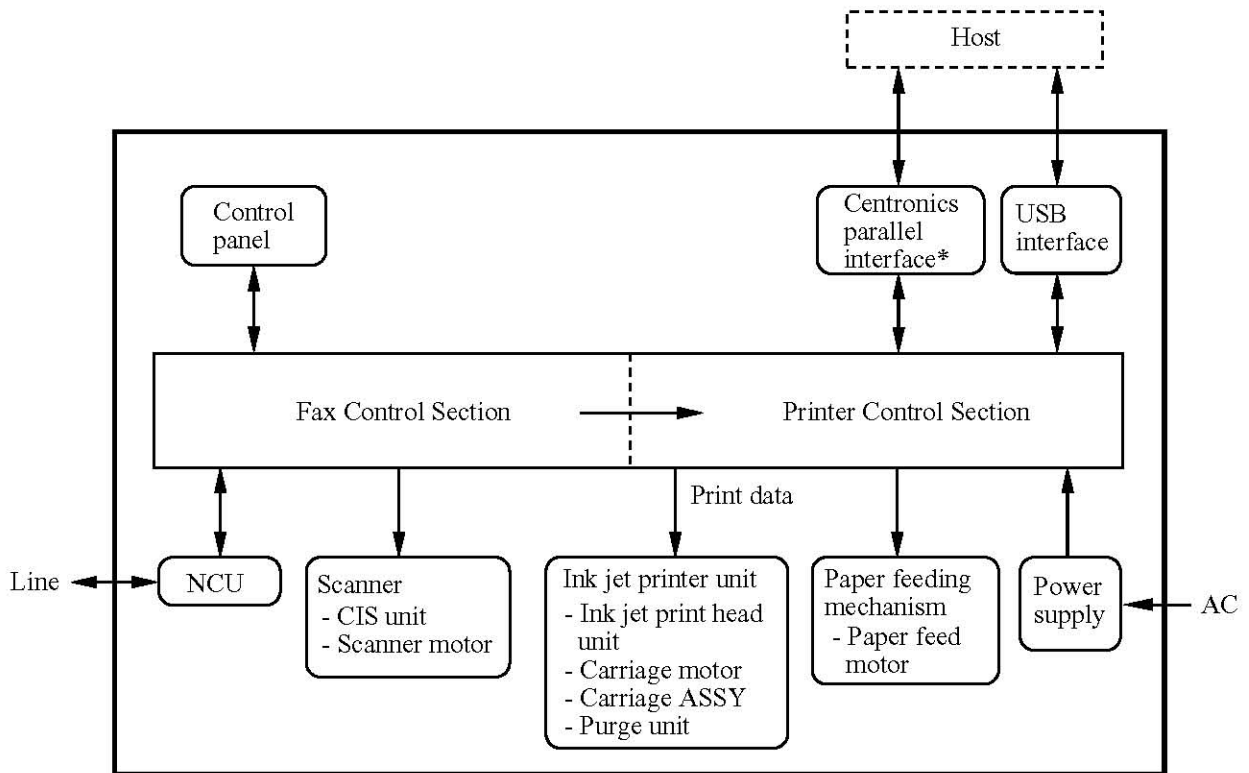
Host

Control panel

Centronics parallel interface*

USB interface

Fax Control Section

Printer Control Section

Print data

Line

NCU

Scanner
- CIS unit
- Scanner motor

Ink jet printer unit
- Ink jet print head unit
- Carriage motor
- Carriage ASSY
- Purge unit

Paper feeding mechanism
- Paper feed motor

Power supply

AC